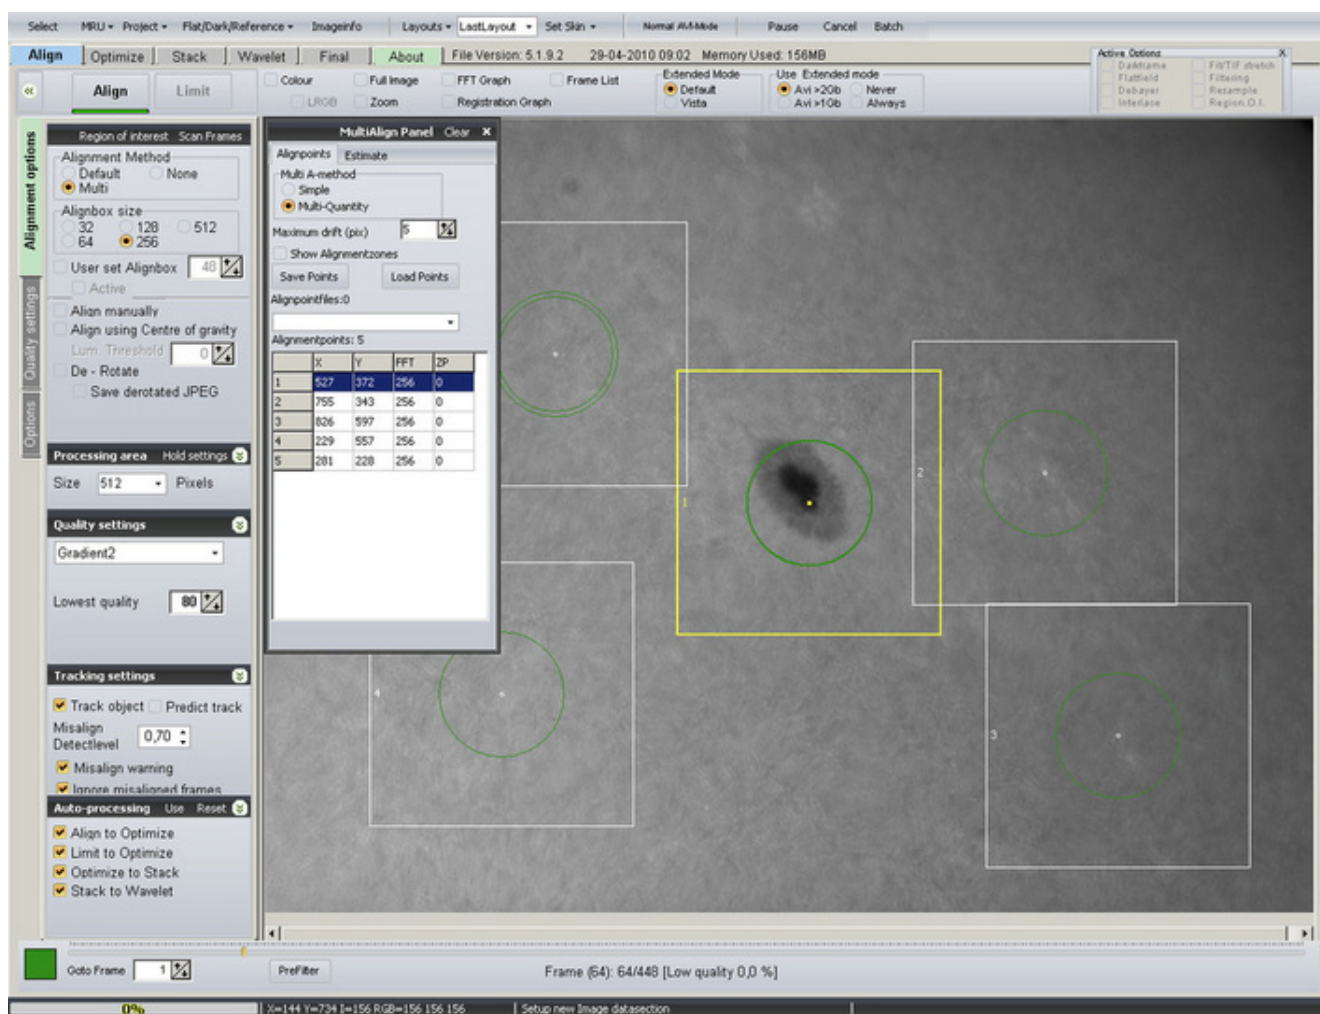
Select MRU ▾ Project ▾ Flat/Dark/Reference ▾ Imageinfo Layouts ▾ LastLayout ▾ Set Skin ▾ Normal AVI-Mode Pause Cancel Batch

Align Optimize Stack Wavelet Final About File Version: 5.1.9.2 29-04-2010 09:02 Memory Used: 156MB

Active Options
Darkframe
Flatfield
Debayer
Interlace
FIt/TIF stretch
Filtering
Resample
Region.O.I.

Align Limit
Colour
LRGB
Full Image
Zoom
FFT Graph
Registration Graph
Frame List
Extended Mode
Default
Vista
Use Extended mode
Avi >2Gb
Avi >1Gb
Never
Always

Alignment options
Quality settings
Options

Region of interest Scan Frames
Alignment Method
Default
None
Multi
Alignbox size
32
128
512
64
256
User set Alignbox 48
Active
Align manually
Align using Centre of gravity
Lum. Threshold 0
De - Rotate
Save derotated JPEG

Processing area Hold settings
Size 512 Pixels

Quality settings
Gradient2
Lowest quality 80

Tracking settings
Track object Predict track
Misalign Detectlevel 0,70
Misalign warning
Ignore misaligned frames

Auto-processing Use Reset
Align to Optimize
Limit to Optimize
Optimize to Stack
Stack to Wavelet

MultiAlign Panel Clear ✕
Alignpoints Estimate
Multi A-method
Simple
Multi-Quantity
Maximum drift (pix) 5
Show Alignmentzones
Save Points Load Points
Alignpointfiles:0
Alignmentpoints: 5

| | X | Y | FFT | ZP |
|---|---|---|---|---|
| 1 | 527 | 372 | 256 | 0 |
| 2 | 755 | 343 | 256 | 0 |
| 3 | 826 | 597 | 256 | 0 |
| 4 | 229 | 557 | 256 | 0 |
| 5 | 281 | 228 | 256 | 0 |

1
2
3
4

Goto Frame 1 PreFilter Frame (64): 64/448 [Low quality 0,0 %]

0% X=144 Y=734 I=156 RGB=156 156 156 Setup new Image datasection